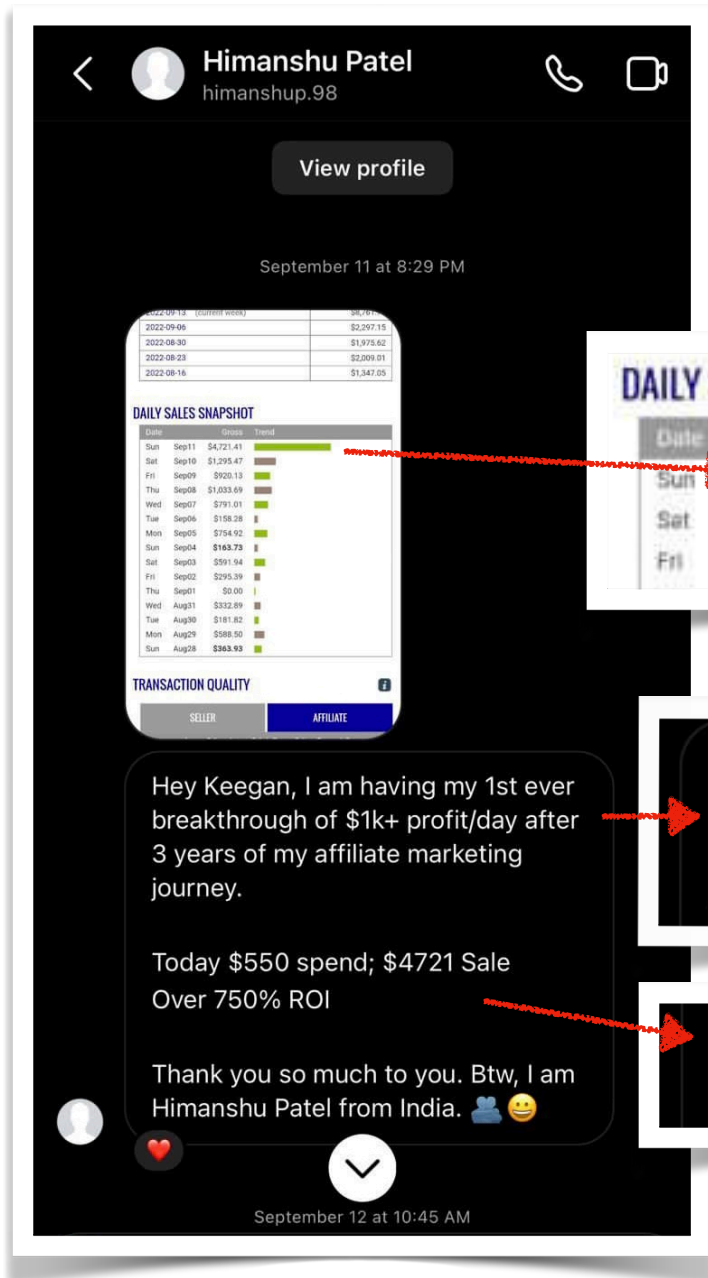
Himanshu Patel
himanshup.98

View profile

September 11 at 8:29 PM

| | |
|---|---|
| 2022-09-13 (current week) | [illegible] |
| 2022-09-06 | \$2,297.15 |
| 2022-08-30 | \$1,975.62 |
| 2022-08-23 | \$2,009.01 |
| 2022-08-16 | \$1,347.05 |

DAILY SALES SNAPSHOT

| Date | | Gross | Trend |
|---|---|---|---|
| Sun | Sep11 | \$4,721.41 | |
| Sat | Sep10 | \$1,295.47 | |
| Fri | Sep09 | \$920.13 | |
| Thu | Sep08 | \$1,033.69 | |
| Wed | Sep07 | \$791.01 | |
| Tue | Sep06 | \$158.28 | |
| Mon | Sep05 | \$754.92 | |
| Sun | Sep04 | \$163.73 | |
| Sat | Sep03 | \$591.94 | |
| Fri | Sep02 | \$295.39 | |
| Thu | Sep01 | \$0.00 | |
| Wed | Aug31 | \$332.89 | |
| Tue | Aug30 | \$181.82 | |
| Mon | Aug29 | \$588.50 | |
| Sun | Aug28 | \$363.93 | |

TRANSACTION QUALITY

SELLER AFFILIATE

DAILY
Date
Sun
Sat
Fri

Hey Keegan, I am having my 1st ever breakthrough of \$1k+ profit/day after 3 years of my affiliate marketing journey.

Today \$550 spend; \$4721 Sale
Over 750% ROI

Thank you so much to you. Btw, I am Himanshu Patel from India. 👥😀

September 12 at 10:45 AM